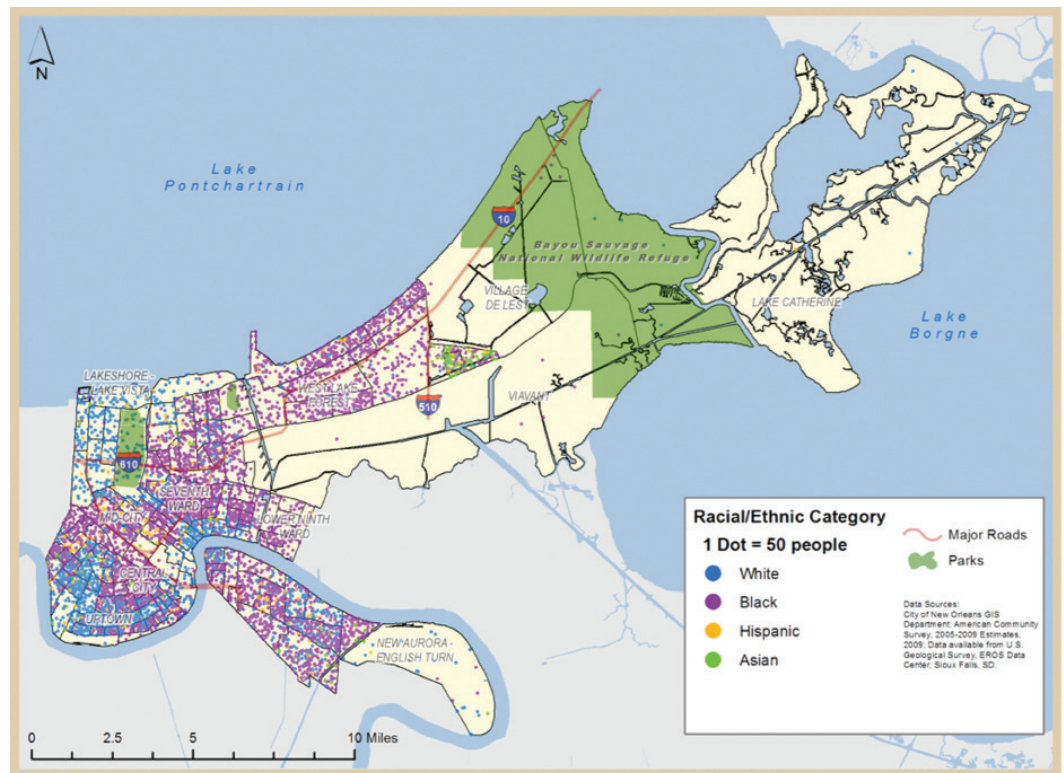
N

Lake Pontchartrain

10

Bayou Sauvage National Wildlife Refuge

VILLAGE DE LEST

LAKE CATHERINE

Lake Borgne

LAKESHORE - LAKE VISTA

WEST LAKE FOREST

510

VIAVANT

510

SEVENTH WARD

MID-CITY

LOWER NINTH WARD

CENTRAL CITY

UPTOWN

NEW AURORA - ENGLISH TURN

Racial/Ethnic Category

1 Dot = 50 people

White

Black

Hispanic

Asian

Major Roads

Parks

Data Sources: City of New Orleans GIS Department; American Community Survey, 2005-2009 Estimates, 2009; Data available from U.S. Geological Survey, EROS Data Center, Sioux Falls, SD.

0 2.5 5 10 Miles